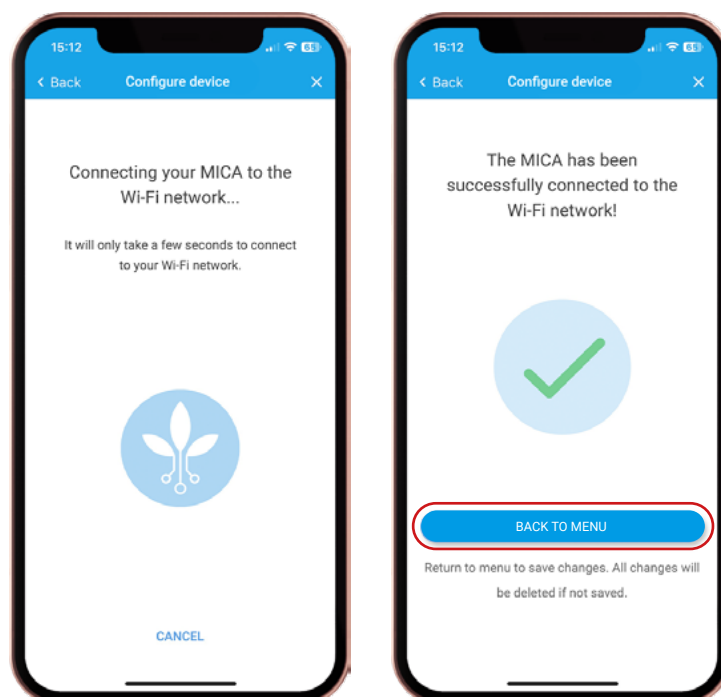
15:12

65

< Back

Configure device

×

Connecting your MICA to the Wi-Fi network...

It will only take a few seconds to connect to your Wi-Fi network.

CANCEL

15:12

65

< Back

Configure device

×

The MICA has been successfully connected to the Wi-Fi network!

BACK TO MENU

Return to menu to save changes. All changes will be deleted if not saved.